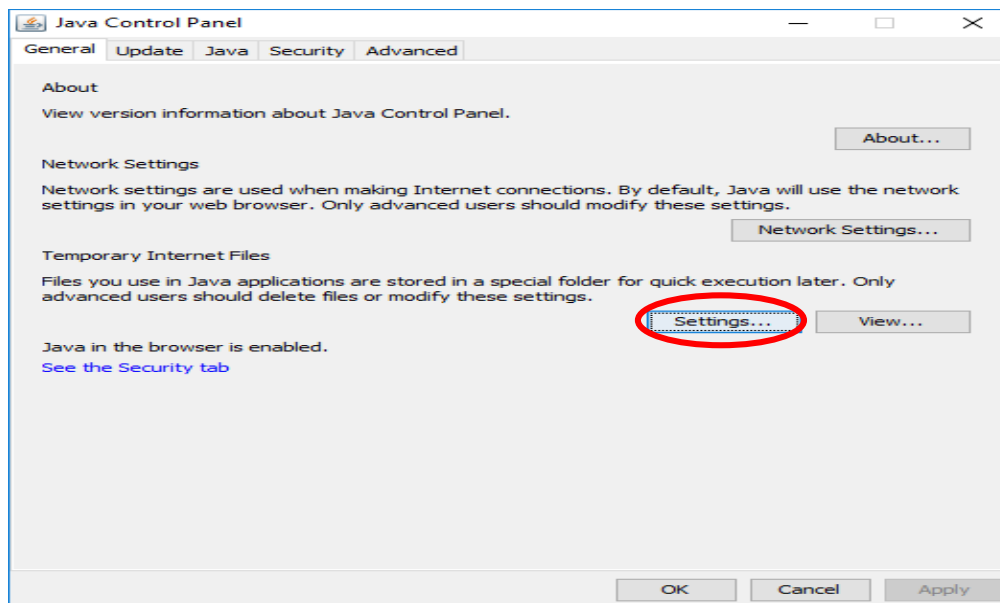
Java Control Panel

General Update Java Security Advanced

About

View version information about Java Control Panel.

About...

Network Settings

Network settings are used when making Internet connections. By default, Java will use the network settings in your web browser. Only advanced users should modify these settings.

Network Settings...

Temporary Internet Files

Files you use in Java applications are stored in a special folder for quick execution later. Only advanced users should delete files or modify these settings.

Settings... View...

Java in the browser is enabled.

See the Security tab

OK Cancel Apply